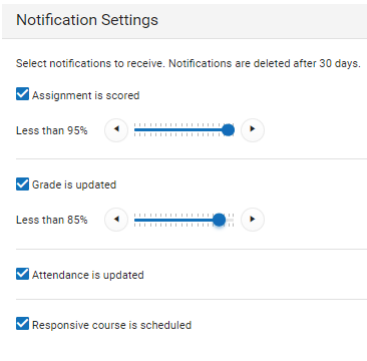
Notification Settings

Select notifications to receive. Notifications are deleted after 30 days.

Assignment is scored

Less than 95%

Grade is updated

Less than 85%

Attendance is updated

Responsive course is scheduled